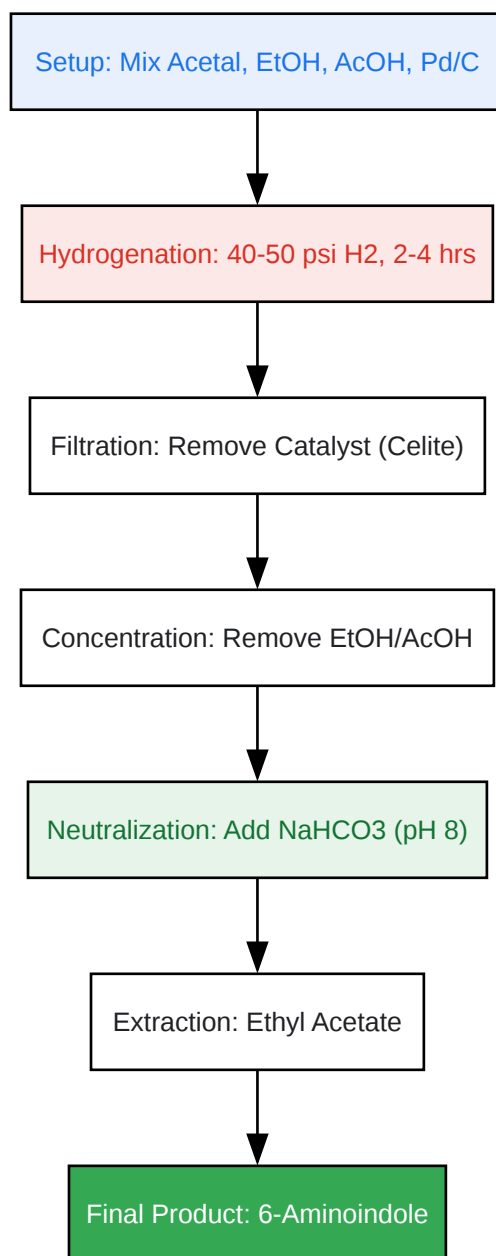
Setup: Mix Acetal, EtOH, AcOH, Pd/C

Hydrogenation: 40-50 psi H2, 2-4 hrs

Filtration: Remove Catalyst (Celite)

Concentration: Remove EtOH/AcOH

Neutralization: Add NaHCO3 (pH 8)

Extraction: Ethyl Acetate

Final Product: 6-Aminoindole